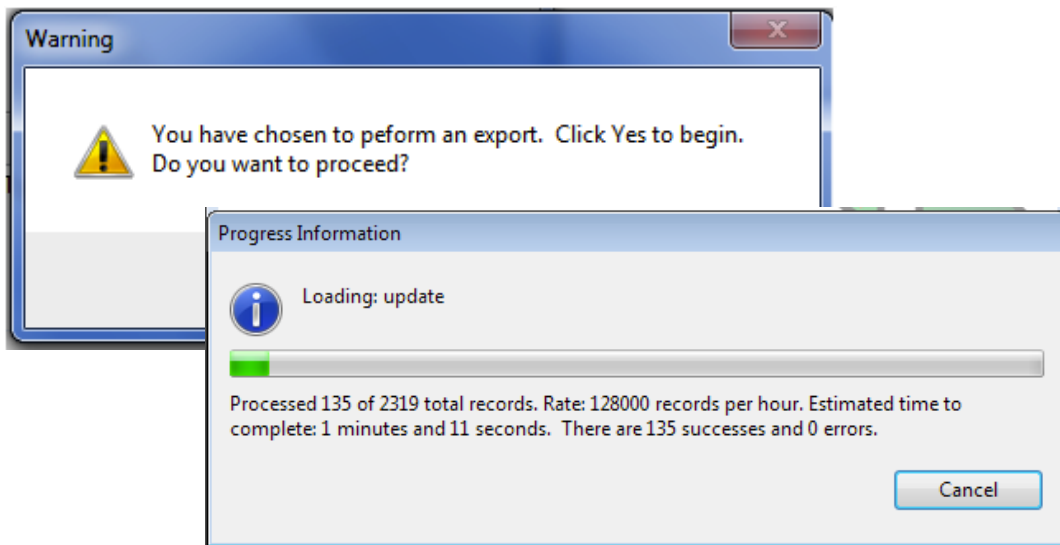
Warning

You have chosen to peform an export. Click Yes to begin.
Do you want to proceed?

Progress Information

Loading: update

Processed 135 of 2319 total records. Rate: 128000 records per hour. Estimated time to complete: 1 minutes and 11 seconds. There are 135 successes and 0 errors.

Cancel